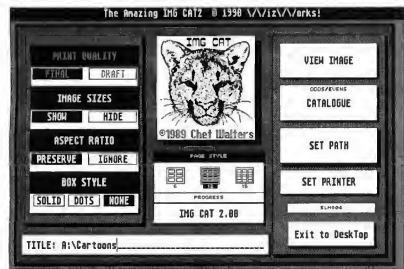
The Amazing IMG CAT2 © 1990 \/\/iz\/\/orks!

PRINT QUALITY
FINAL DRAFT
IMAGE SIZES
SHOW HIDE
ASPECT RATIO
PRESERVE IGNORE
BOX STYLE
SOLID DOTS NONE

IMG CAT
©1989 Chet Walters

PAGE STYLE
6 15
PROGRESS
IMG CAT 2.00

VIEW IMAGE
ODDS/EVENS
CATALOGUE
SET PATH
SET PRINTER
SLM804
Exit to DeskTop

TITLE: A:\Cartoons